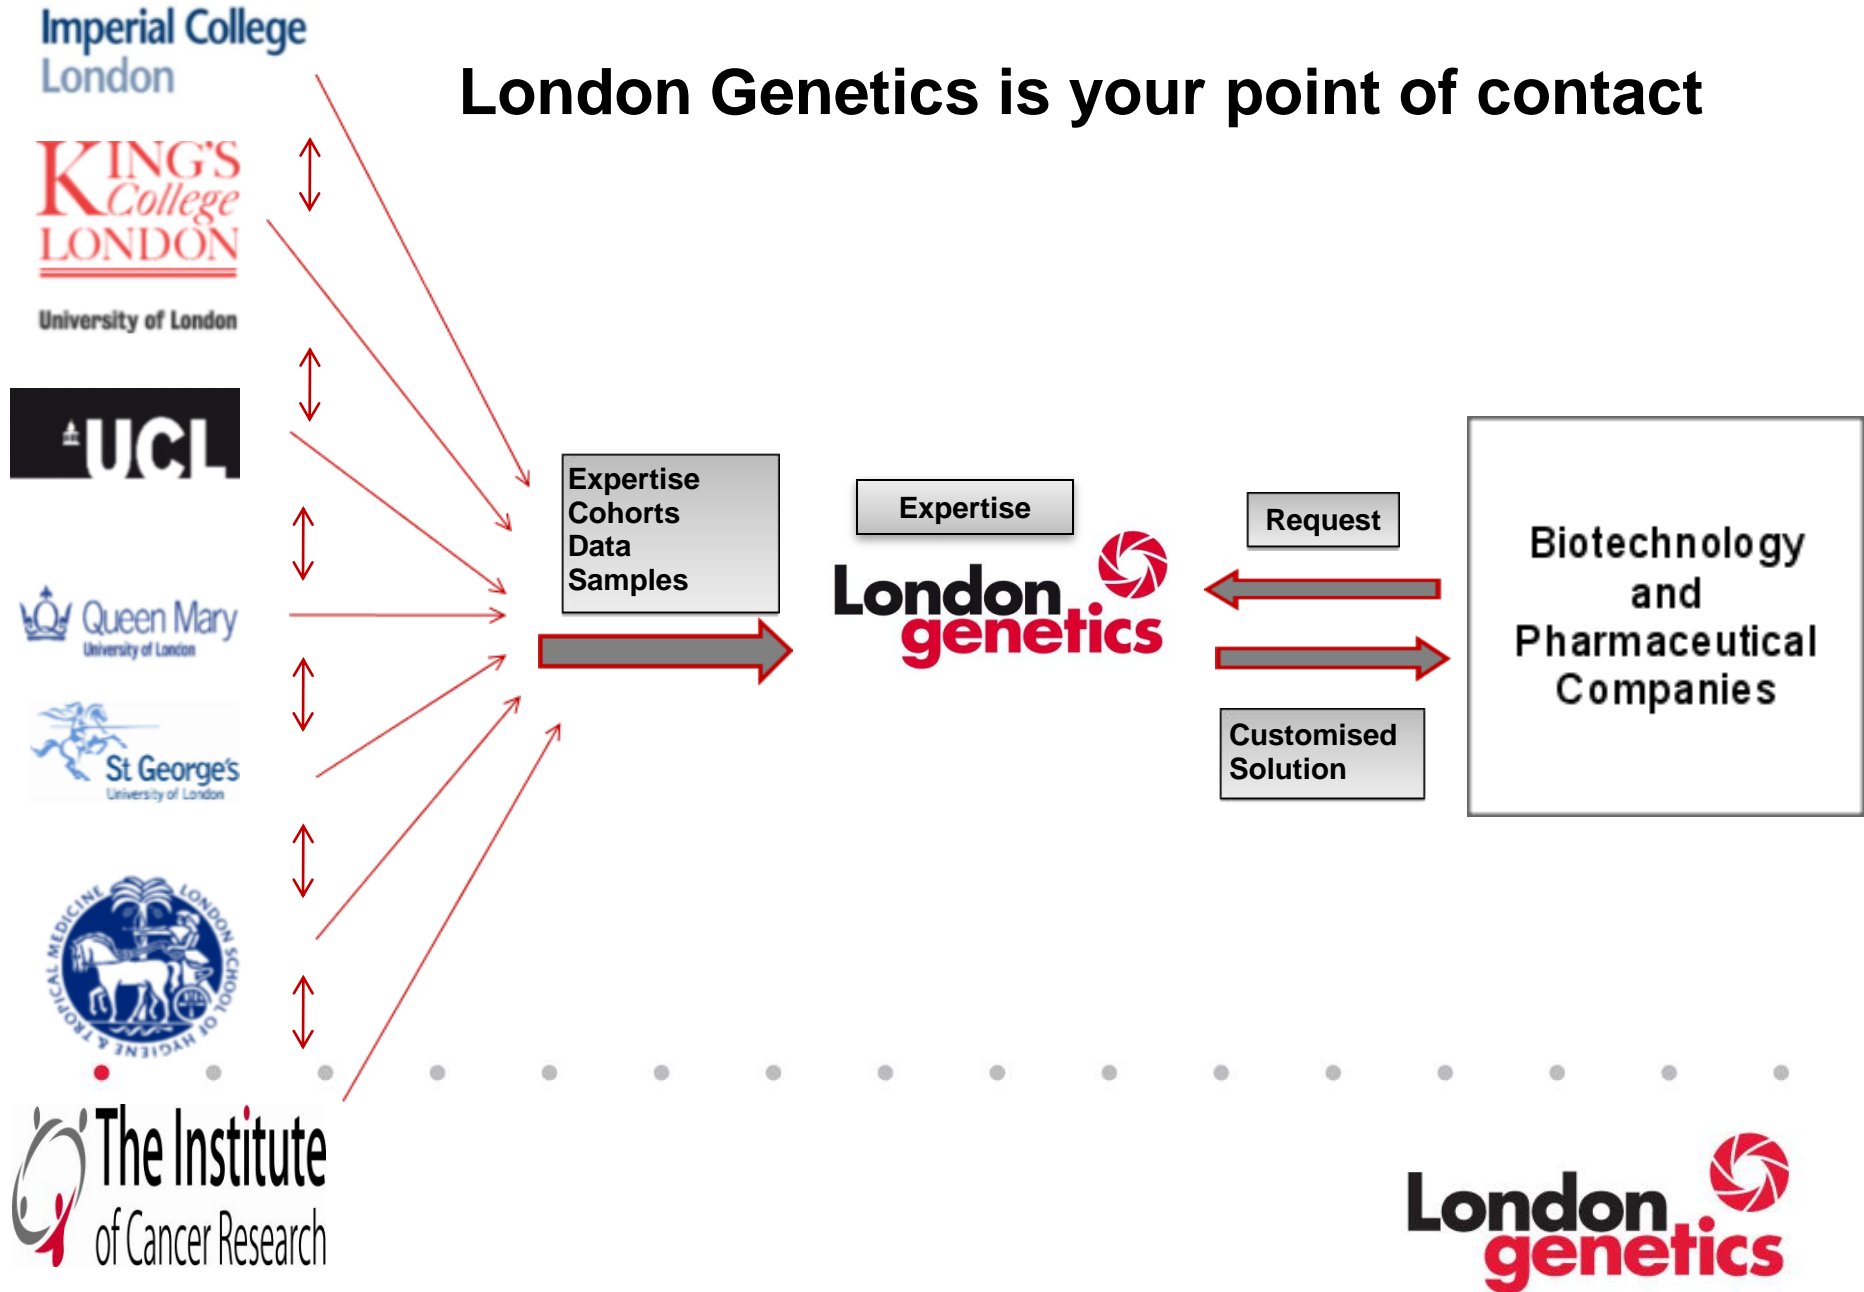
Imperial College London

London Genetics is your point of contact

KING'S College LONDON

University of London

UCL

Queen Mary
University of London

St George's
University of London

LONDON SCHOOL OF HYGIENE & TROPICAL MEDICINE

The Institute of Cancer Research

Expertise
Cohorts
Data
Samples

Expertise

London genetics

Request

Customised Solution

Biotechnology and Pharmaceutical Companies

London genetics